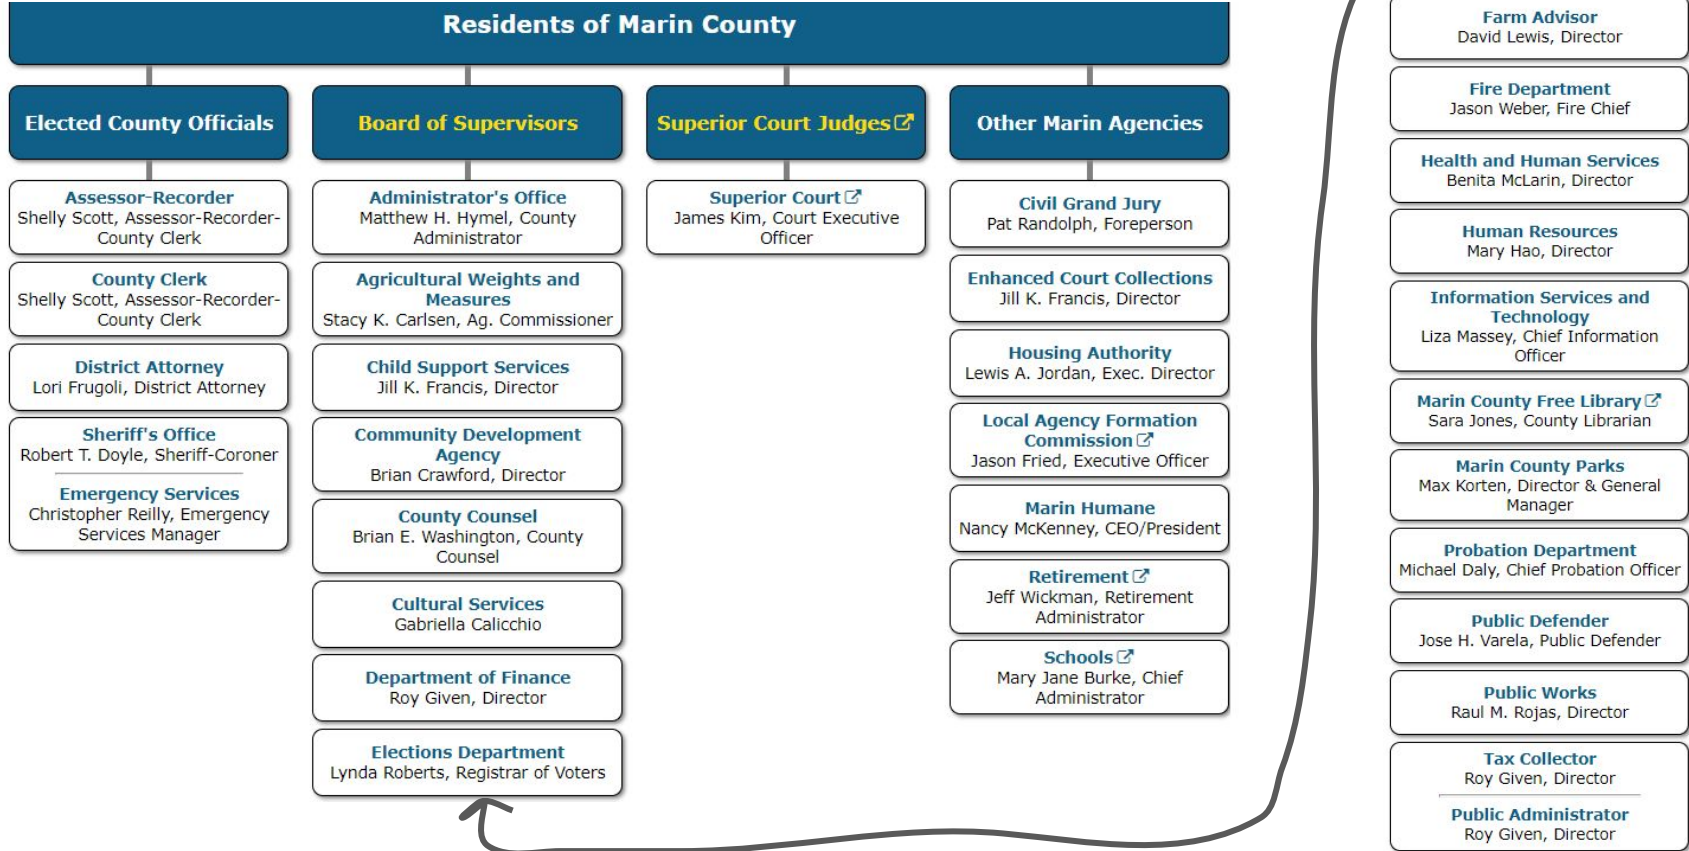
Residents of Marin County

Elected County Officials

Board of Supervisors

Superior Court Judges

Other Marin Agencies

Assessor-Recorder
Shelly Scott, Assessor-Recorder-County Clerk

County Clerk
Shelly Scott, Assessor-Recorder-County Clerk

District Attorney
Lori Frugoli, District Attorney

Sheriff's Office
Robert T. Doyle, Sheriff-Coroner

Emergency Services
Christopher Reilly, Emergency Services Manager

Administrator's Office
Matthew H. Hymel, County Administrator

Agricultural Weights and Measures
Stacy K. Carlsen, Ag. Commissioner

Child Support Services
Jill K. Francis, Director

Community Development Agency
Brian Crawford, Director

County Counsel
Brian E. Washington, County Counsel

Cultural Services
Gabriella Calicchio

Department of Finance
Roy Given, Director

Elections Department
Lynda Roberts, Registrar of Voters

Superior Court
James Kim, Court Executive Officer

Civil Grand Jury
Pat Randolph, Foreperson

Enhanced Court Collections
Jill K. Francis, Director

Housing Authority
Lewis A. Jordan, Exec. Director

Local Agency Formation Commission
Jason Fried, Executive Officer

Marin Humane
Nancy McKenney, CEO/President

Retirement
Jeff Wickman, Retirement Administrator

Schools
Mary Jane Burke, Chief Administrator

Farm Advisor
David Lewis, Director

Fire Department
Jason Weber, Fire Chief

Health and Human Services
Benita McLarin, Director

Human Resources
Mary Hao, Director

Information Services and Technology
Liza Massey, Chief Information Officer

Marin County Free Library
Sara Jones, County Librarian

Marin County Parks
Max Korten, Director & General Manager

Probation Department
Michael Daly, Chief Probation Officer

Public Defender
Jose H. Varela, Public Defender

Public Works
Raul M. Rojas, Director

Tax Collector
Roy Given, Director

Public Administrator
Roy Given, Director